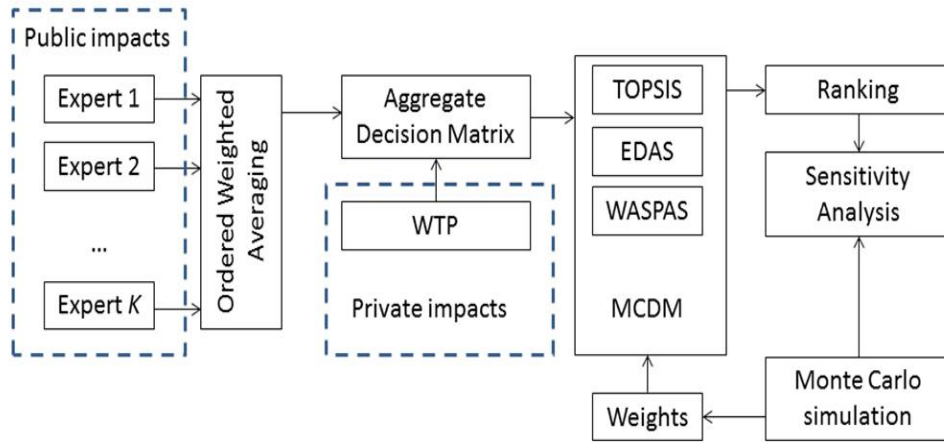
Public impacts

Expert 1

Expert 2

...

Expert $K$

Ordered Weighted Averaging

Aggregate Decision Matrix

WTP

Private impacts

TOPSIS

EDAS

WASPAS

MCDM

Weights

Ranking

Sensitivity Analysis

Monte Carlo simulation